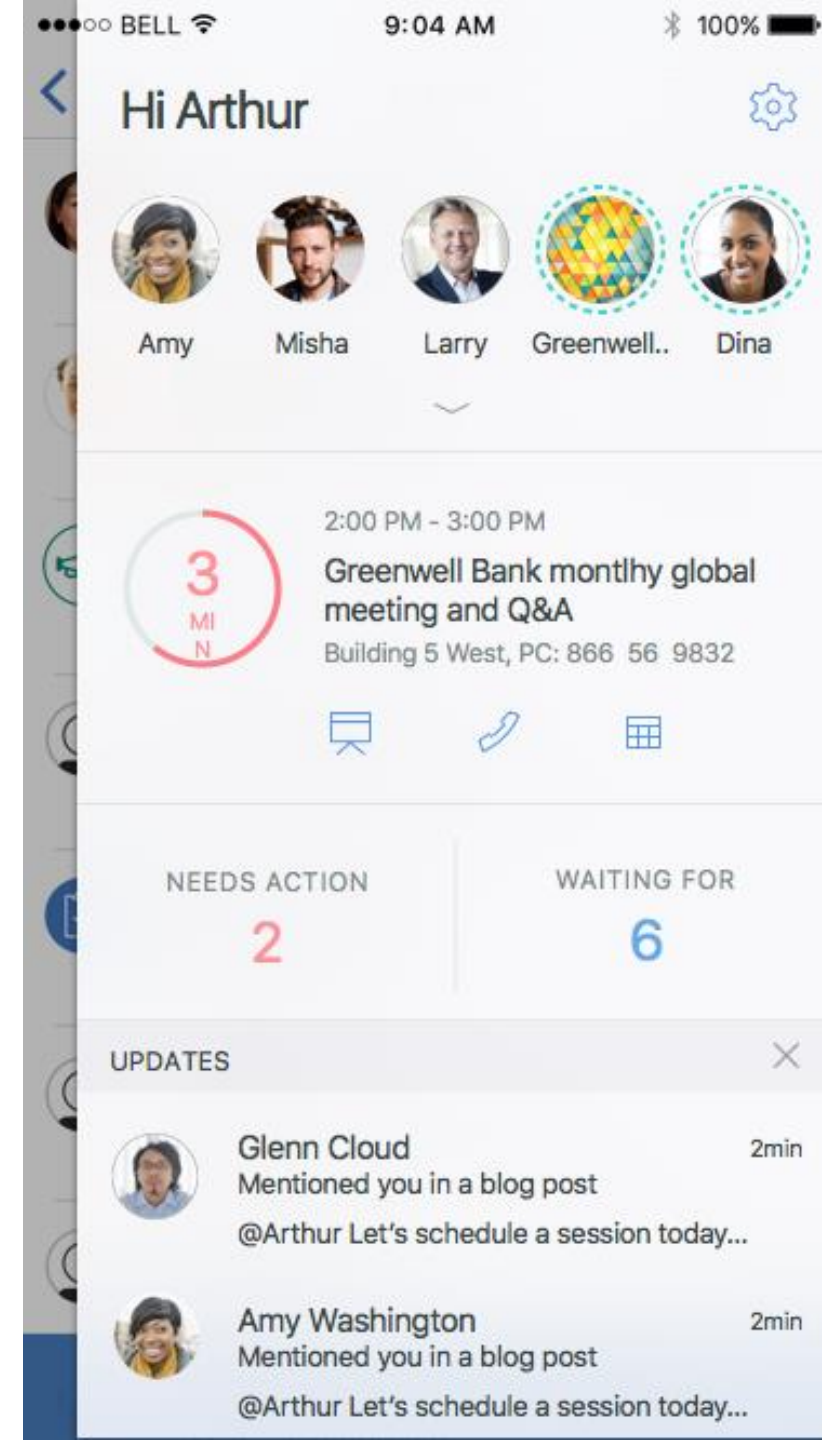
●●●○○ BELL 9:04 AM 100%

Hi Arthur

Amy Misha Larry Greenwell.. Dina

3
MI
N

2:00 PM - 3:00 PM
Greenwell Bank montlhy global meeting and Q&A
Building 5 West, PC: 866 56 9832

NEEDS ACTION
2

WAITING FOR
6

UPDATES

Glenn Cloud 2min
Mentioned you in a blog post
@Arthur Let's schedule a session today...

Amy Washington 2min
Mentioned you in a blog post
@Arthur Let's schedule a session today...